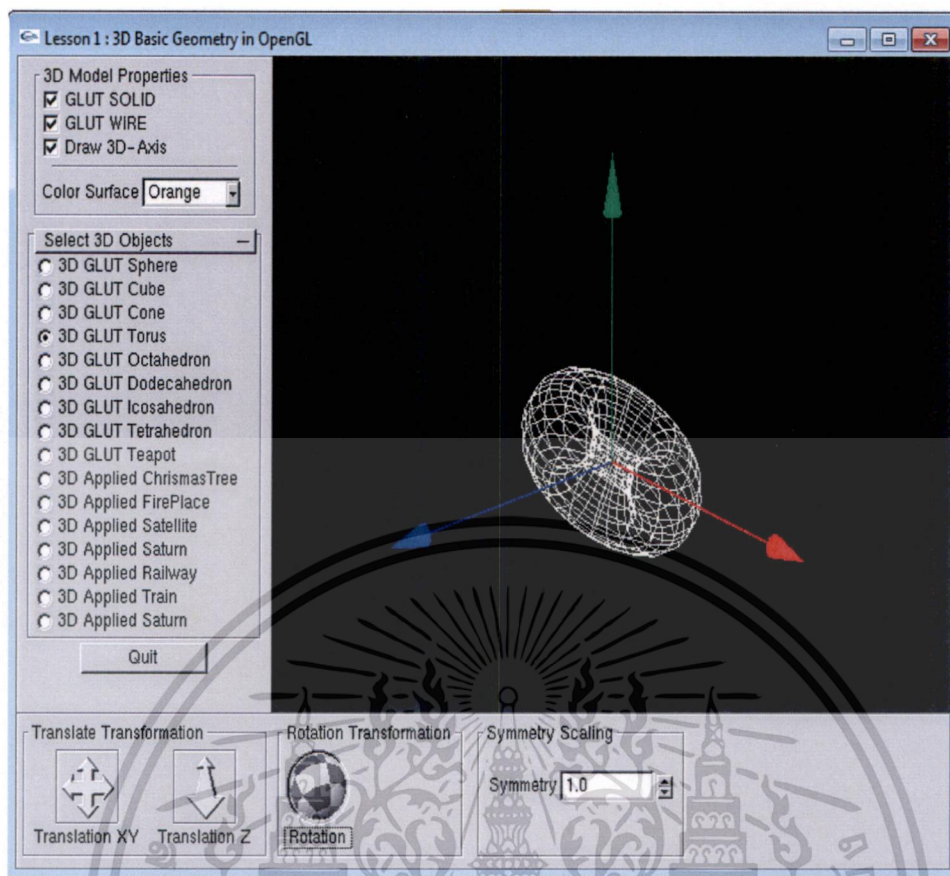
Lesson 1 : 3D Basic Geometry in OpenGL

3D Model Properties
GLUT SOLID
GLUT WIRE
Draw 3D-Axis
Color Surface Orange

Select 3D Objects
3D GLUT Sphere
3D GLUT Cube
3D GLUT Cone
3D GLUT Torus
3D GLUT Octahedron
3D GLUT Dodecahedron
3D GLUT Icosahedron
3D GLUT Tetrahedron
3D GLUT Teapot
3D Applied ChrismasTree
3D Applied FirePlace
3D Applied Satellite
3D Applied Saturn
3D Applied Railway
3D Applied Train
3D Applied Saturn

Quit

Translate Transformation
Translation XY
Translation Z

Rotation Transformation
Rotation

Symmetry Scaling
Symmetry 1.0